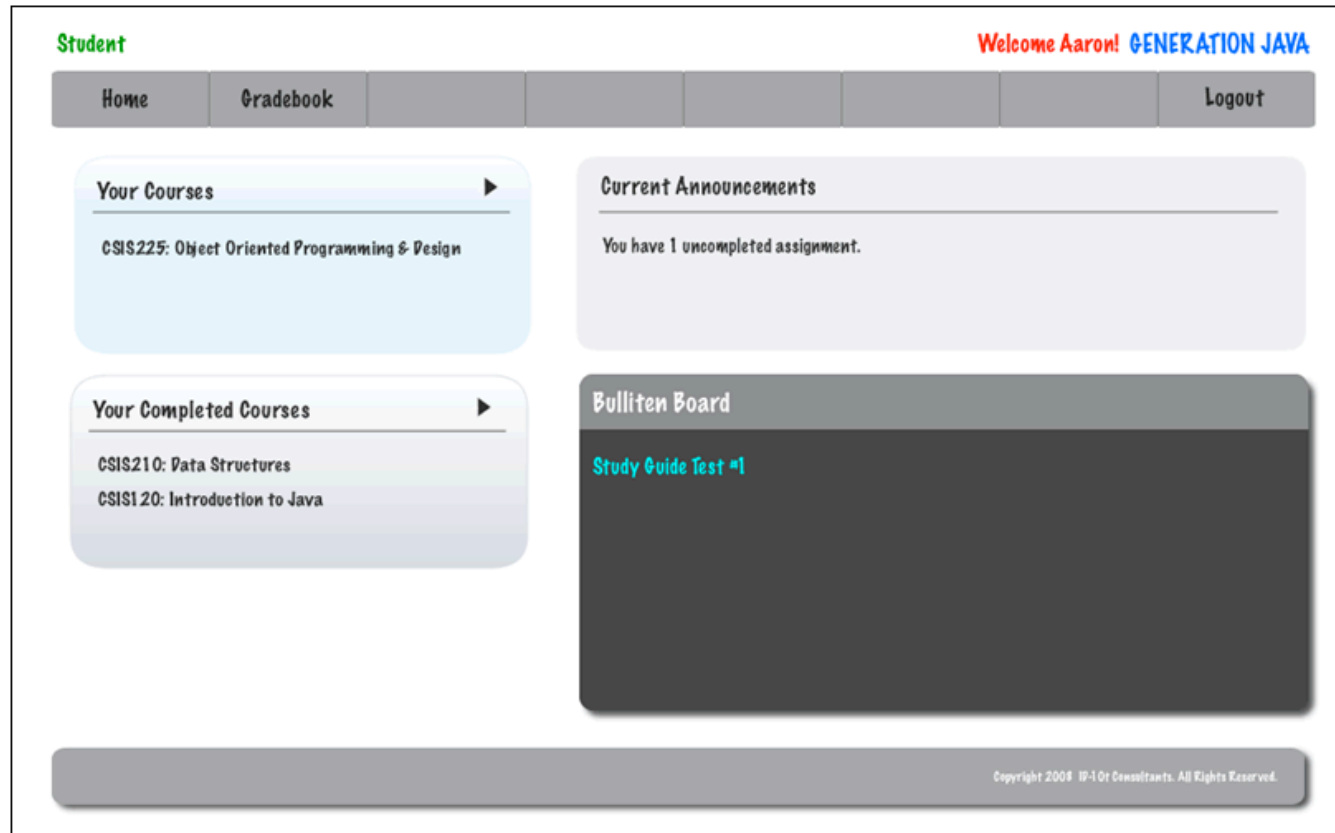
Student

Welcome Aaron! GENERATION JAVA

Home
Gradebook
Logout

Your Courses

CSIS225: Object Oriented Programming & Design

Current Announcements

You have 1 uncompleted assignment.

Your Completed Courses

CSIS210: Data Structures

CSIS120: Introduction to Java

Bulliten Board

Study Guide Test #1

Copyright 2008 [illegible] Consultants. All Rights Reserved.